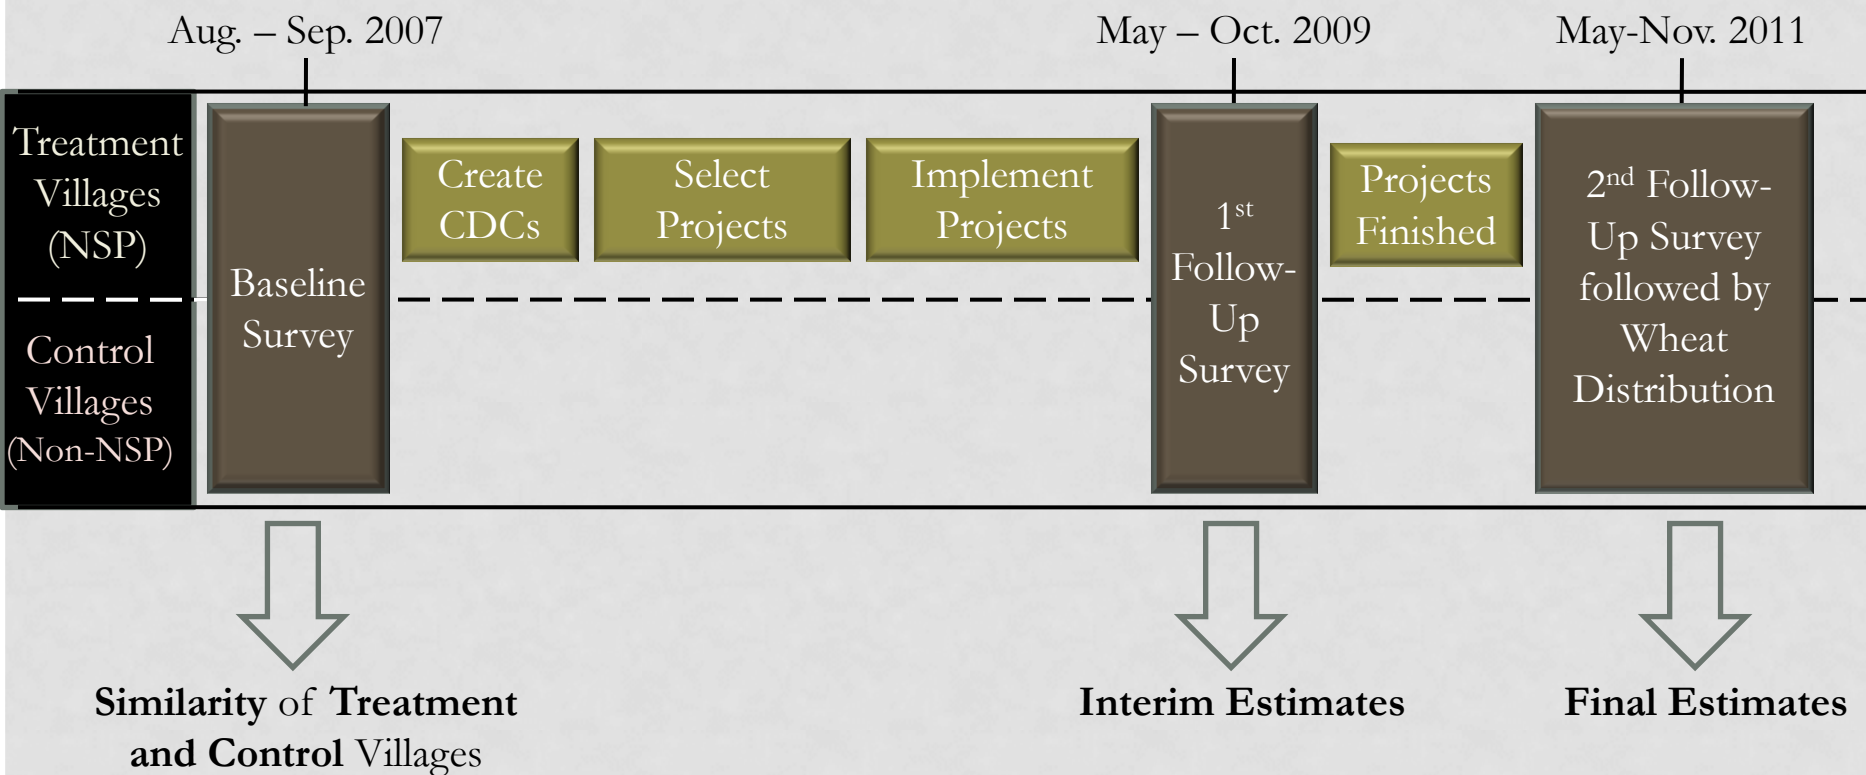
Aug. – Sep. 2007

May – Oct. 2009

May-Nov. 2011

Treatment Villages (NSP)

Control Villages (Non-NSP)

Baseline Survey

Create CDCs

Select Projects

Implement Projects

$1^{st}$ Follow-Up Survey

Projects Finished

$2^{nd}$ Follow-Up Survey followed by Wheat Distribution

**Similarity** of **Treatment and Control** Villages

**Interim Estimates**

**Final Estimates**